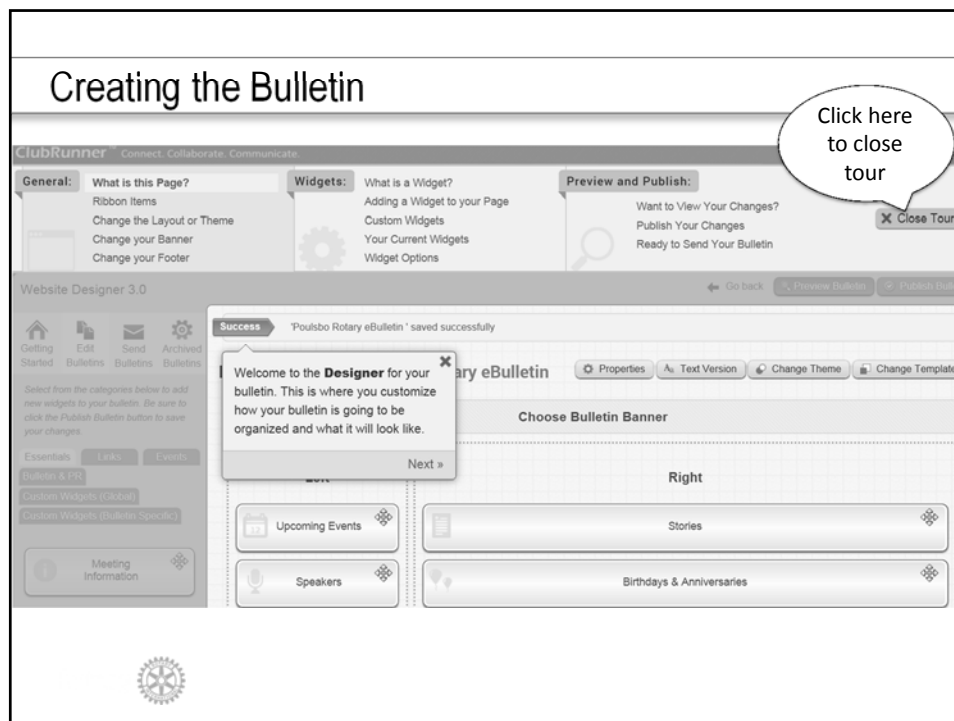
Creating the Bulletin

Click here to close tour

ClubRunner Connect. Collaborate. Communicate.

General: What is this Page? Ribbon Items Change the Layout or Theme Change your Banner Change your Footer

Widgets: What is a Widget? Adding a Widget to your Page Custom Widgets Your Current Widgets Widget Options

Preview and Publish: Want to View Your Changes? Publish Your Changes Ready to Send Your Bulletin

✕ Close Tour

Website Designer 3.0

Go back Preview Bulletin Publish Bulletin

Getting Started Edit Bulletins Send Bulletins Archived Bulletins

Select from the categories below to add new widgets to your bulletin. Be sure to click the Publish Bulletin button to save your changes.

Essentials Links Events

Bulletin & PR

Custom Widgets (Global)

Custom Widgets (Bulletin Specific)

Meeting Information

Success 'Poulsbo Rotary eBulletin ' saved successfully

Welcome to the **Designer** for your bulletin. This is where you customize how your bulletin is going to be organized and what it will look like.

Next »

ary eBulletin

Properties Text Version Change Theme Change Template

Choose Bulletin Banner

Left

Right

Upcoming Events

Stories

Speakers

Birthdays & Anniversaries